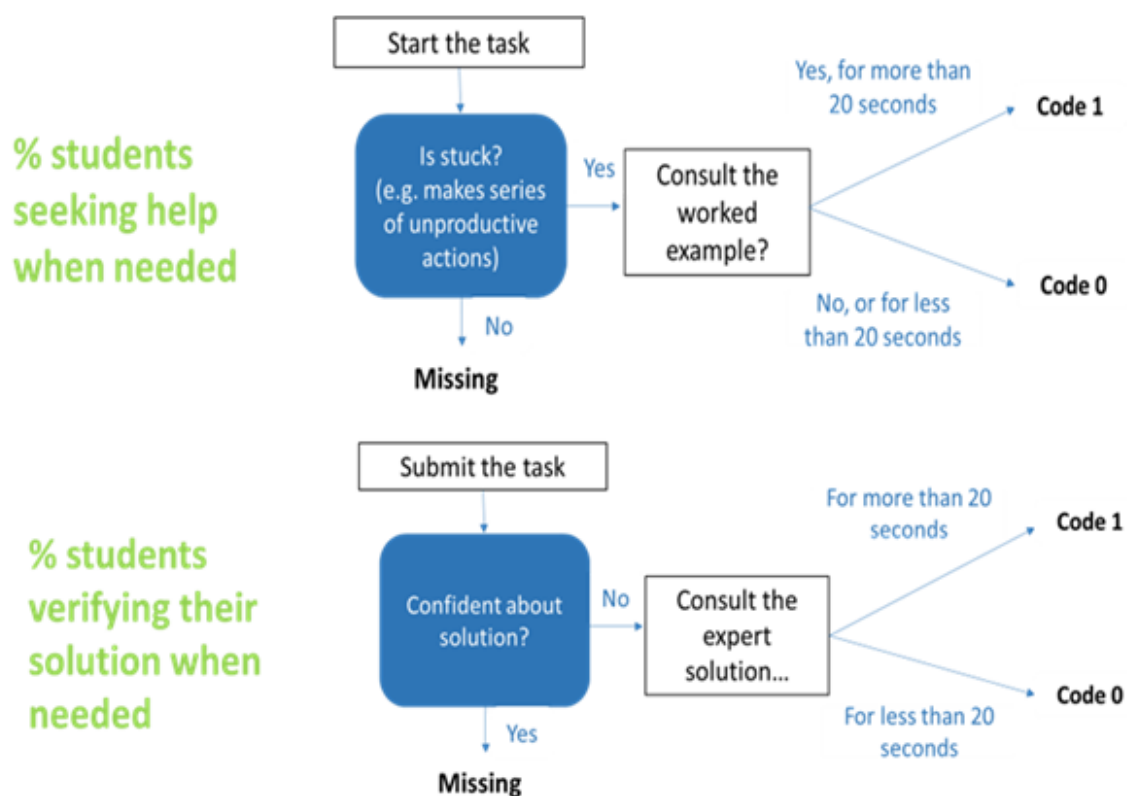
% students seeking help when needed

Start the task

Is stuck? (e.g. makes series of unproductive actions)

Yes

Consult the worked example?

Yes, for more than 20 seconds

Code 1

No, or for less than 20 seconds

Code 0

No

Missing

% students verifying their solution when needed

Submit the task

Confident about solution?

No

Consult the expert solution…

For more than 20 seconds

Code 1

For less than 20 seconds

Code 0

Yes

Missing